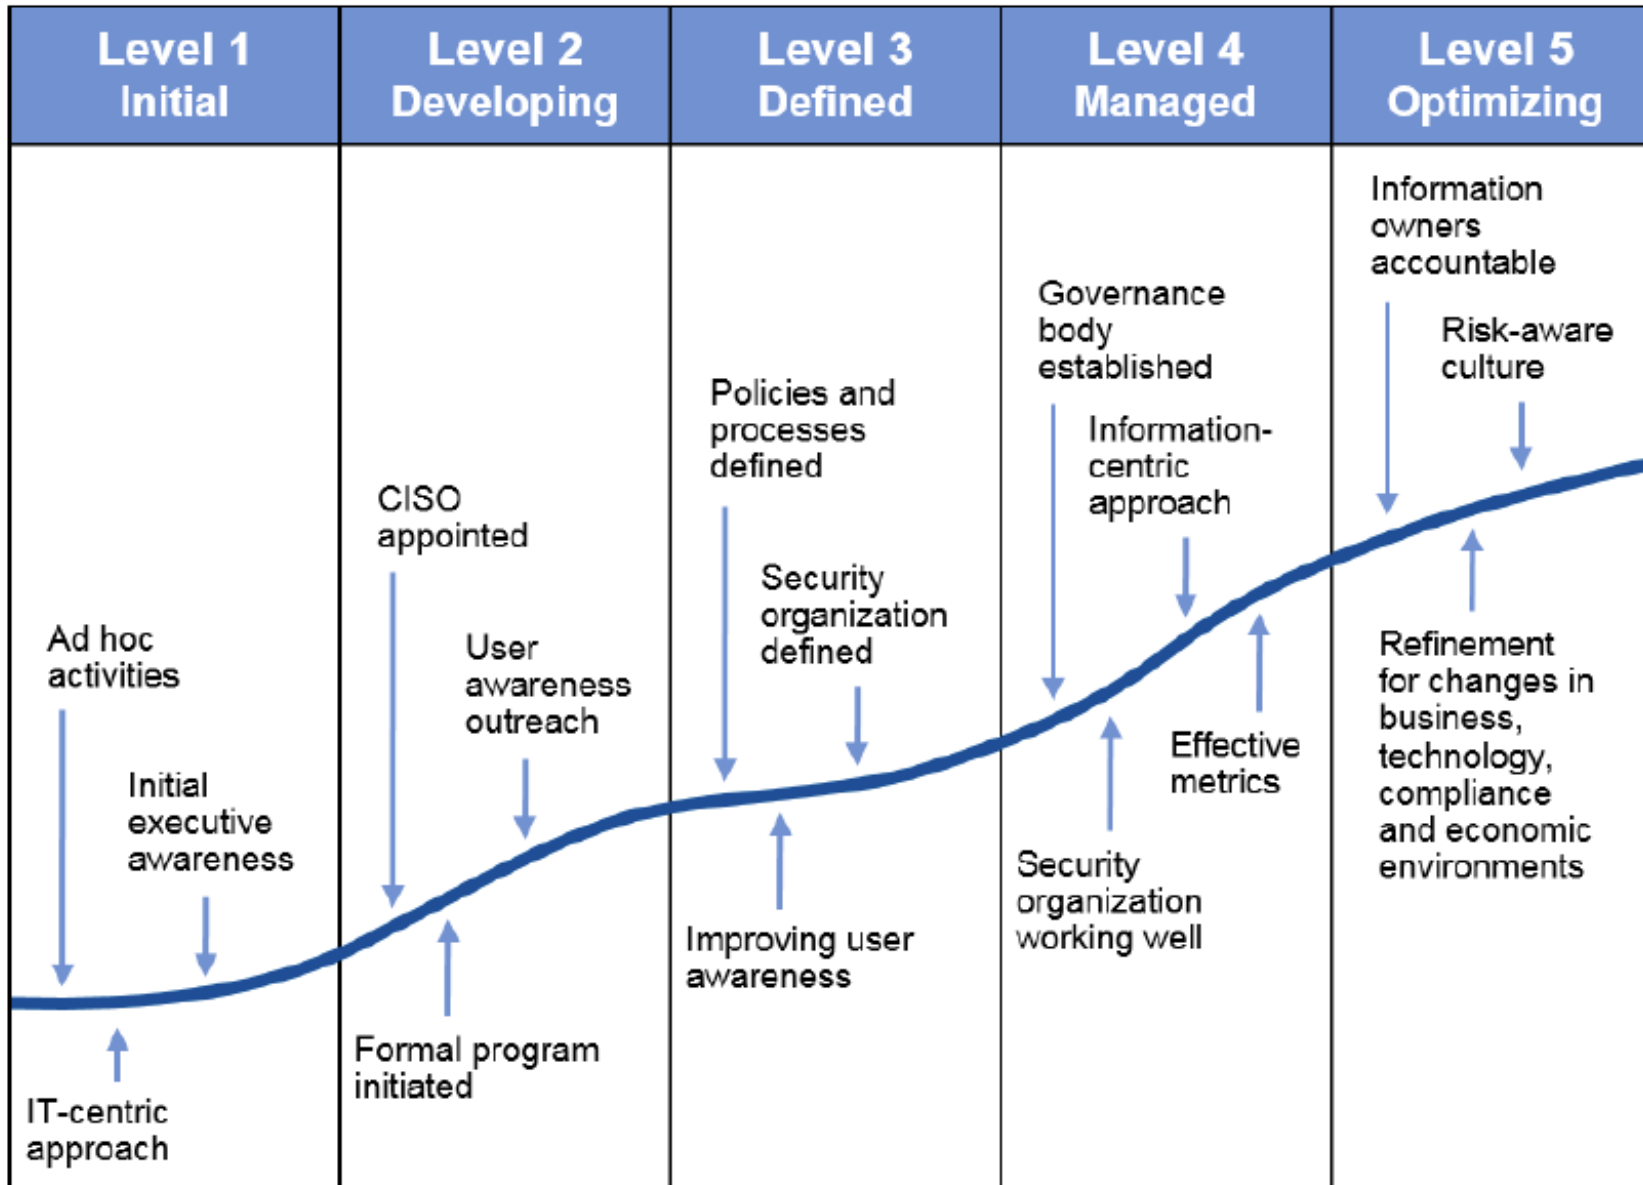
| Level 1 Initial | Level 2 Developing | Level 3 Defined | Level 4 Managed | Level 5 Optimizing |
|---|---|---|---|---|
| Ad hoc activities | CISO appointed | Policies and processes defined | Governance body established | Information owners accountable |
| Initial executive awareness | User awareness outreach | Security organization defined | Information-centric approach | Risk-aware culture |
| IT-centric approach | Formal program initiated | Improving user awareness | Effective metrics | Refinement for changes in business, technology, compliance and economic environments |
| | | | Security organization working well | |